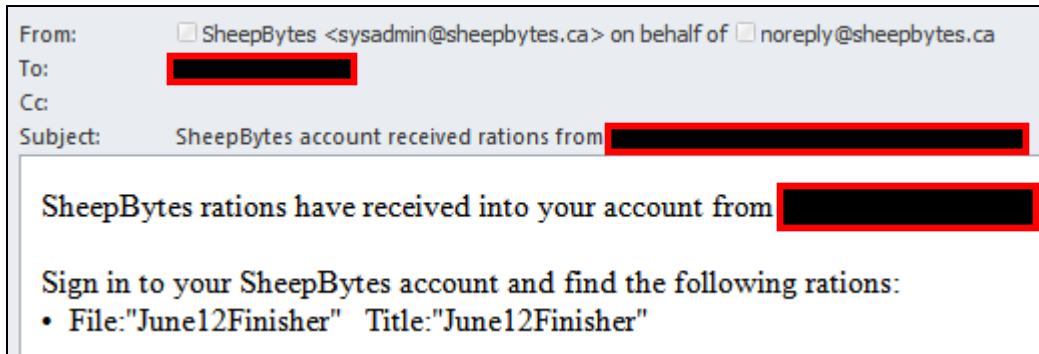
From: SheepBytes <sysadmin@sheepbytes.ca> on behalf of noreply@sheepbytes.ca
To: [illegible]
Cc:
Subject: SheepBytes account received rations from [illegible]

SheepBytes rations have received into your account from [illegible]

Sign in to your SheepBytes account and find the following rations:
• File:"June12Finisher" Title:"June12Finisher"